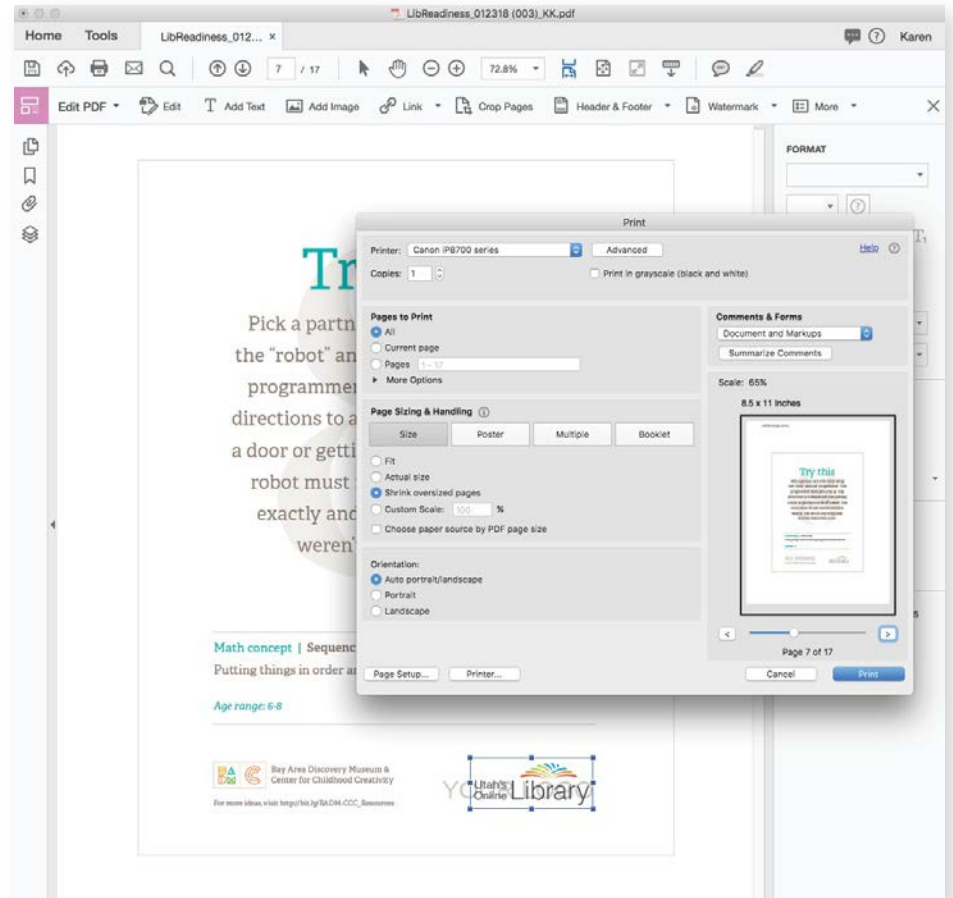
LibReadiness_012318 (003)_KK.pdf

Home Tools LibReadiness_012... ×

Karen

7 / 17 72.8%

Edit PDF Edit Add Text Add Image Link Crop Pages Header & Footer Watermark More

FORMAT

Tr

Pick a partn
the "robot" an
programmer
directions to a
a door or getti
robot must
exactly and
weren'

Math concept | Sequenc
Putting things in order a

Age range: 6-8

Bay Area Discovery Museum & Center for Childhood Creativity

For more ideas, visit http://bit.ly/BADM-CCC_Resources

Utah's Online Library

Print

Printer: Canon iP8700 series Advanced Help
Copies: 1 Print in grayscale (black and white)

Pages to Print
All
Current page
Pages 1 - 17
More Options

Page Sizing & Handling
Size Poster Multiple Booklet
Fit
Actual size
Shrink oversized pages
Custom Scale: 100 %
Choose paper source by PDF page size

Orientation:
Auto portrait/landscape
Portrait
Landscape

Comments & Forms
Document and Markups
Summarize Comments

Scale: 65%
8.5 x 11 Inches

Try this

Page 7 of 17

Page Setup... Printer... Cancel Print